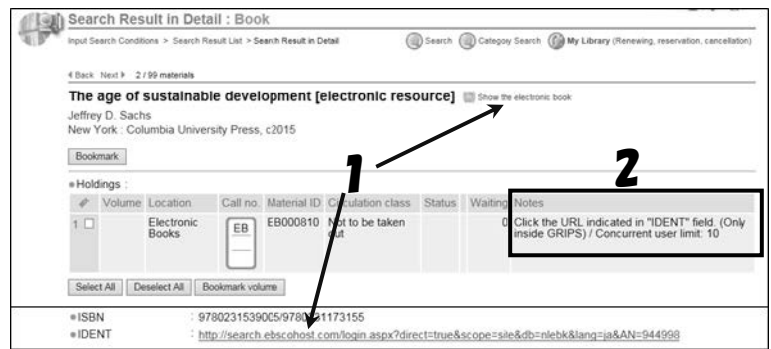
Search Result in Detail : Book

Input Search Conditions > Search Result List > Search Result in Detail

Search Category Search My Library (Renewing, reservation, cancellation)

◀Back Next▶ 2 / 99 materials

The age of sustainable development [electronic resource] Show the electronic book

Jeffrey D. Sachs
New York : Columbia University Press, c2015

Bookmark

Holdings :

| | Volume | Location | Call no. | Material ID | Circulation class | Status | Waiting | Notes |
|---|---|---|---|---|---|---|---|---|
| 1 ☐ | | Electronic Books | EB | EB000810 | Not to be taken out | | 0 | Click the URL indicated in "IDENT" field. (Only inside GRIPS) / Concurrent user limit: 10 |

Select All Deselect All Bookmark volume

ISBN : 9780231539005/97802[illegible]1173155
IDENT : http://search.ebscohost.com/login.aspx?direct=true&scope=site&db=nlebk&lang=ja&AN=944998

1

2